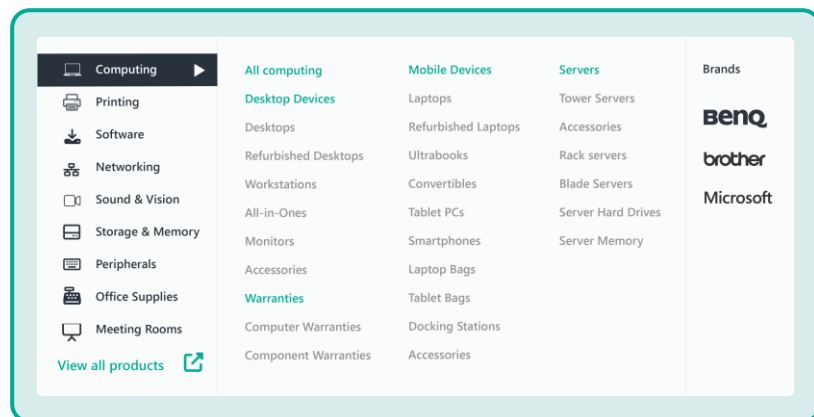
Computing
Printing
Software
Networking
Sound & Vision
Storage & Memory
Peripherals
Office Supplies
Meeting Rooms
View all products

All computing
Desktop Devices
Desktops
Refurbished Desktops
Workstations
All-in-Ones
Monitors
Accessories
Warranties
Computer Warranties
Component Warranties

Mobile Devices
Laptops
Refurbished Laptops
Ultrabooks
Convertibles
Tablet PCs
Smartphones
Laptop Bags
Tablet Bags
Docking Stations
Accessories

Servers
Tower Servers
Accessories
Rack servers
Blade Servers
Server Hard Drives
Server Memory

Brands
BenQ
brother
Microsoft